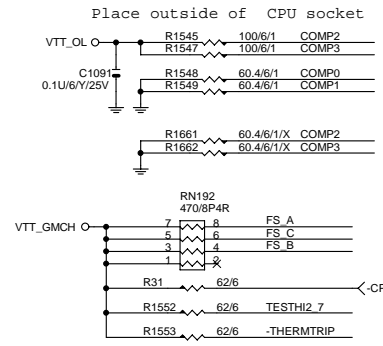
Place outside of CPU socket

VTT_OL

R1545 100/6/1 COMP2
R1547 100/6/1 COMP3

C1091
0.1U/6/Y/25V

R1548 60.4/6/1 COMP0
R1549 60.4/6/1 COMP1

R1661 60.4/6/1/X COMP2
R1662 60.4/6/1/X COMP3

RN192
470/8P4R

VTT_GMCH

7 8 FS_A
5 6 FS_C
3 4 FS_B
1 2

R31 62/6 -CP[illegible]

R1552 62/6 TESTHI2_7

R1553 62/6 -THERMTRIP